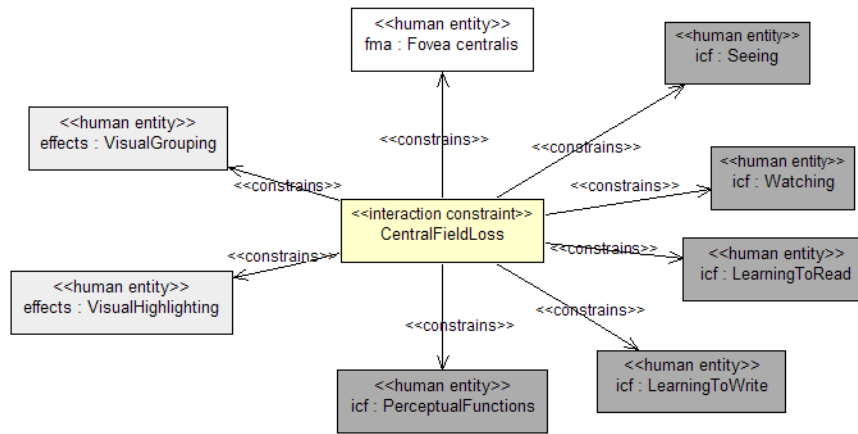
<<human entity>>
fma : Fovea centralis

<<human entity>>
icf : Seeing

<<human entity>>
effects : VisualGrouping

<<constrains>>

<<constrains>>

<<constrains>>

<<human entity>>
icf : Watching

<<constrains>>

<<interaction constraint>>
CentralFieldLoss

<<constrains>>

<<constrains>>

<<human entity>>
icf : LearningToRead

<<human entity>>
effects : VisualHighlighting

<<constrains>>

<<constrains>>

<<human entity>>
icf : LearningToWrite

<<human entity>>
icf : PerceptualFunctions